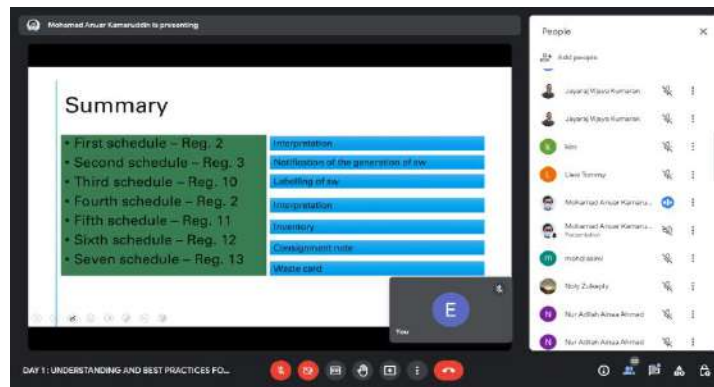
Mohamad Anuar Kamaruddin is presenting

Summary

• First schedule – Reg. 2
• Second schedule – Reg. 3
• Third schedule – Reg. 10
• Fourth schedule – Reg. 2
• Fifth schedule – Reg. 11
• Sixth schedule – Reg. 12
• Seven schedule – Reg. 13

Interpretation
Notification of the generation of sw
Labelling of sw
Interpretation
Inventory
Consignment note
Waste card

E
You

People
Add people
Jayaraj Wayo Kumaran
Jayaraj Wayo Kumaran
kim
Liew Tommy
Mohamad Anuar Kamaru...
Mohamad Anuar Kamaru...
Presentation
mohdsalwi
Nory Zulkeply
Nur Adilah Azwa Ahmad
Nur Adilah Azwa Ahmad

DAY 1 : UNDERSTANDING AND BEST PRACTICES FO...